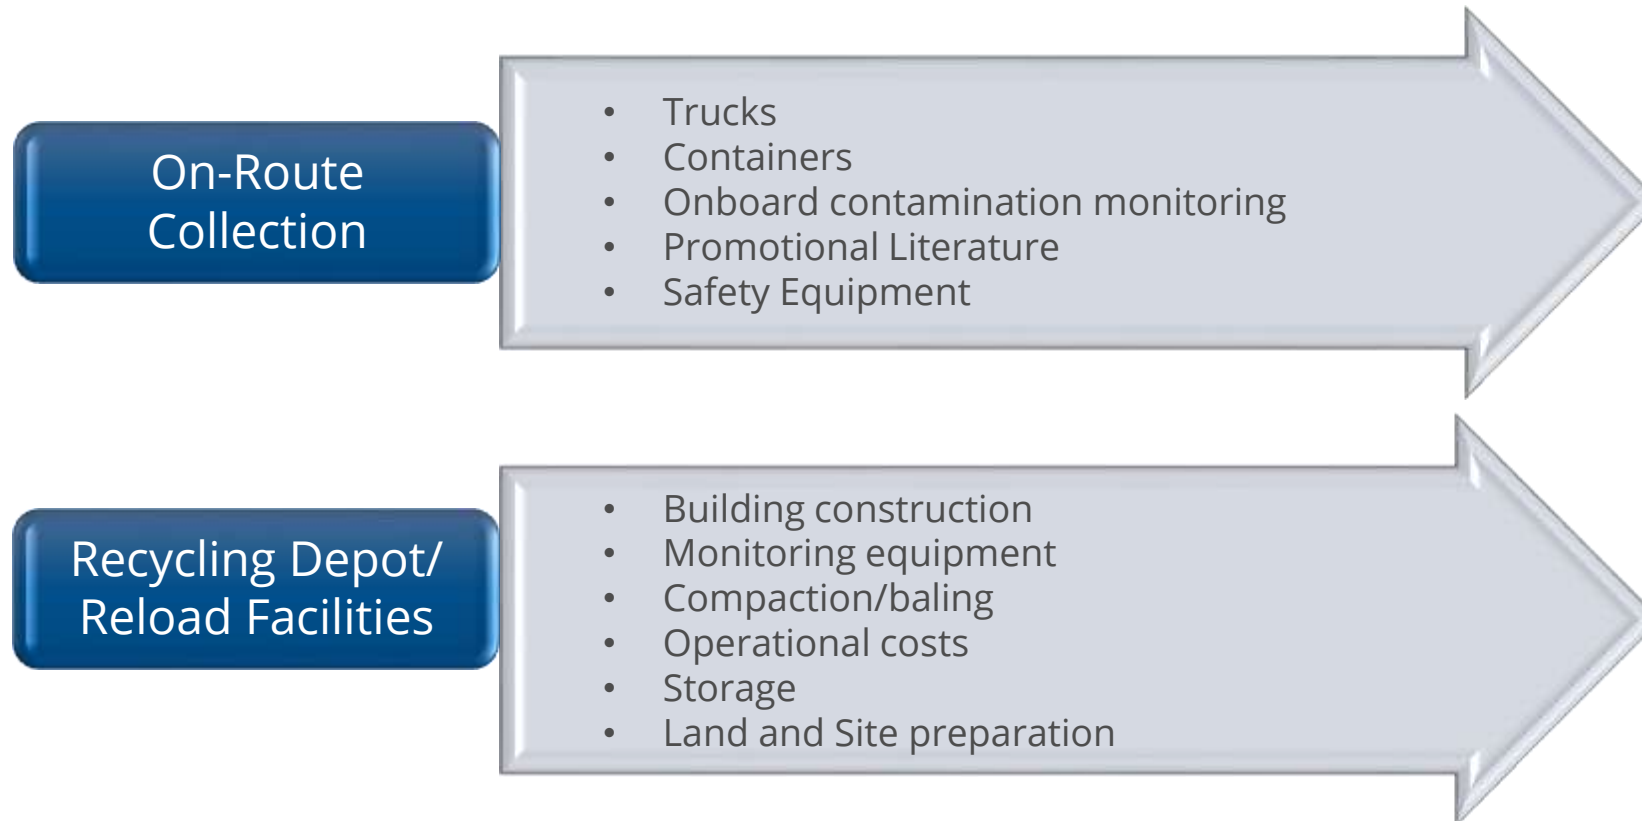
On-Route Collection

- Trucks
- Containers
- Onboard contamination monitoring
- Promotional Literature
- Safety Equipment

Recycling Depot/ Reload Facilities

- Building construction
- Monitoring equipment
- Compaction/baling
- Operational costs
- Storage
- Land and Site preparation